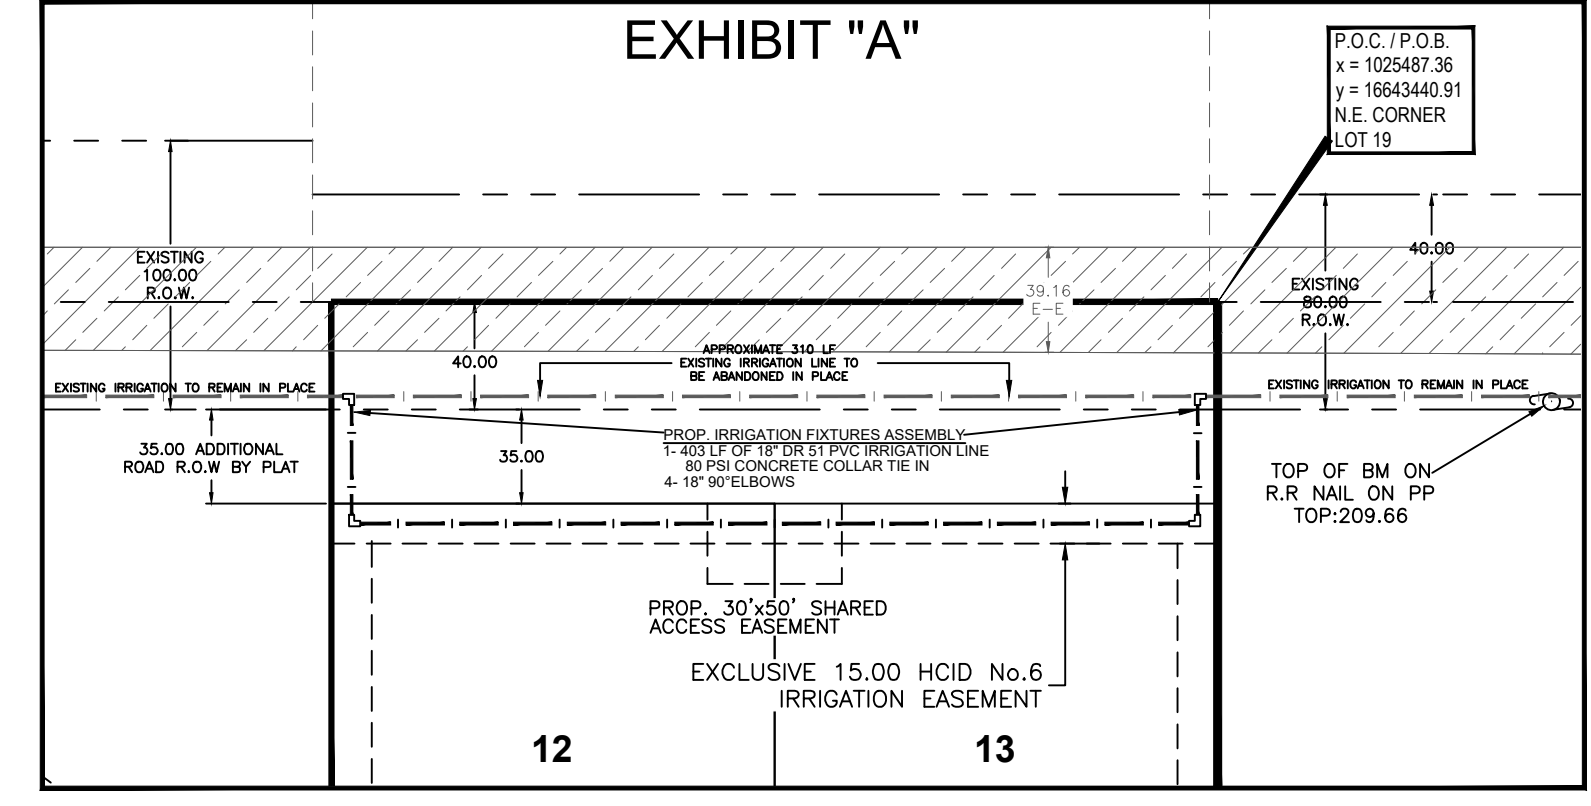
EXHIBIT "A"

P.O.C. / P.O.B.
x = 1025487.36
y = 16643440.91
N.E. CORNER
LOT 19

EXISTING
100.00
R.O.W.

39.16
E–E

40.00

EXISTING
80.00
R.O.W.

40.00

APPROXIMATE 310 LF
EXISTING IRRIGATION LINE TO
BE ABANDONED IN PLACE

EXISTING IRRIGATION TO REMAIN IN PLACE

EXISTING IRRIGATION TO REMAIN IN PLACE

35.00 ADDITIONAL
ROAD R.O.W BY PLAT

35.00

PROP. IRRIGATION FIXTURES ASSEMBLY
1- 403 LF OF 18" DR 51 PVC IRRIGATION LINE
80 PSI CONCRETE COLLAR TIE IN
4- 18" 90°ELBOWS

TOP OF BM ON
R.R NAIL ON PP
TOP:209.66

PROP. 30'x50' SHARED
ACCESS EASEMENT

EXCLUSIVE 15.00 HCID No.6
IRRIGATION EASEMENT

12

13